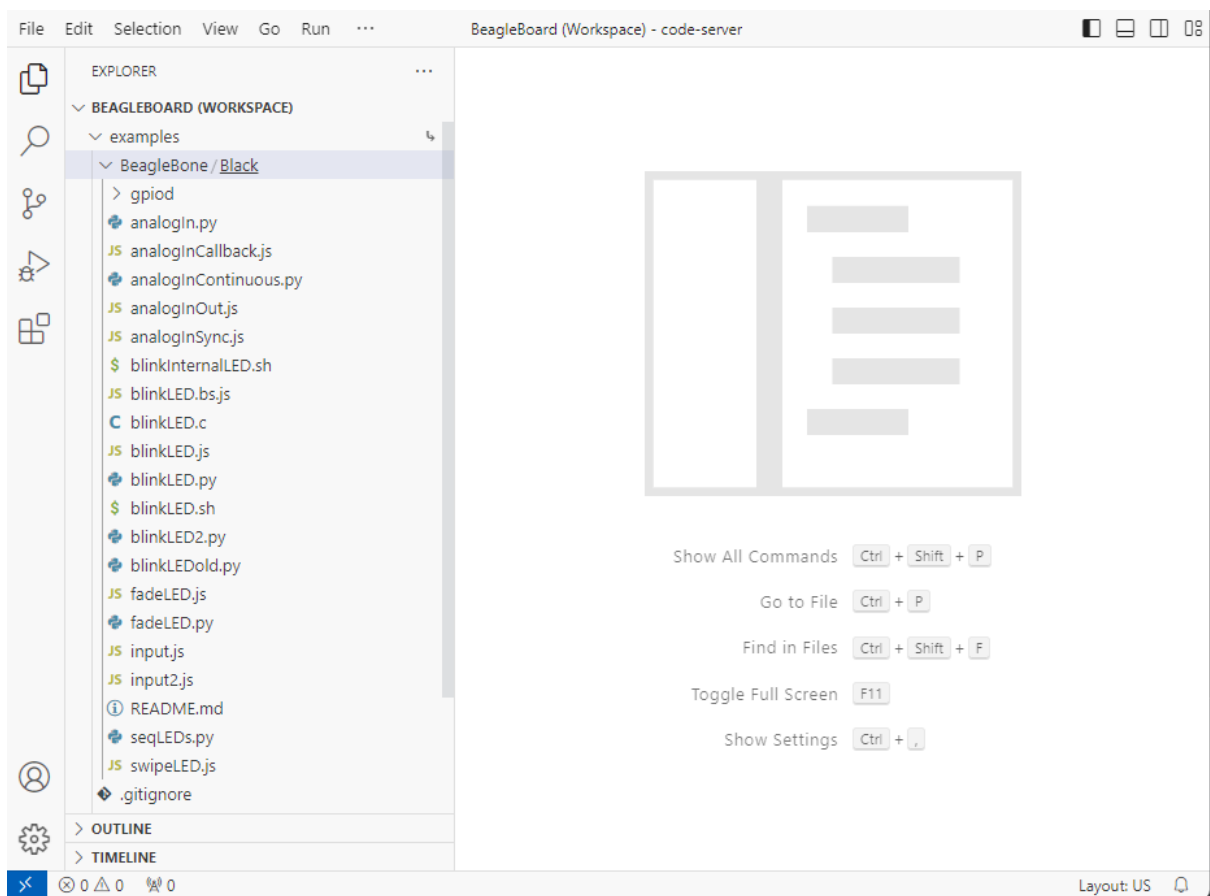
File Edit Selection View Go Run ··· BeagleBoard (Workspace) - code-server

EXPLORER ···

BEAGLEBOARD (WORKSPACE)
examples
BeagleBone / Black
gpiod
analogIn.py
JS analogInCallback.js
analogInContinuous.py
JS analogInOut.js
JS analogInSync.js
$ blinkInternalLED.sh
JS blinkLED.bs.js
C blinkLED.c
JS blinkLED.js
blinkLED.py
$ blinkLED.sh
blinkLED2.py
blinkLEDold.py
JS fadeLED.js
fadeLED.py
JS input.js
JS input2.js
README.md
seqLEDs.py
JS swipeLED.js
.gitignore
OUTLINE
TIMELINE

Show All Commands Ctrl + Shift + P
Go to File Ctrl + P
Find in Files Ctrl + Shift + F
Toggle Full Screen F11
Show Settings Ctrl + ,

⊗ 0 ⚠ 0 0 Layout: US